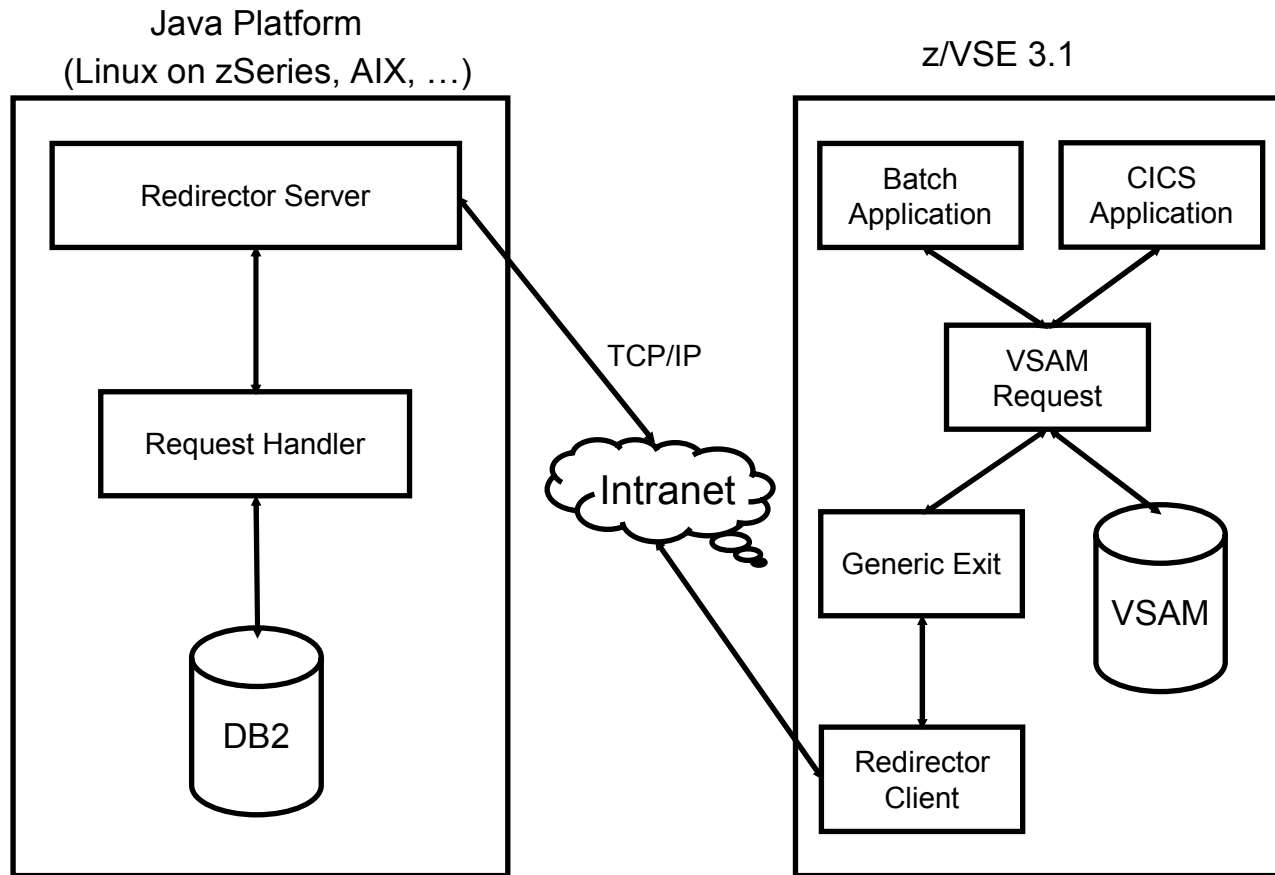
Java Platform
(Linux on zSeries, AIX, …)

Redirector Server

Request Handler

DB2

TCP/IP

Intranet

z/VSE 3.1

Batch Application

CICS Application

VSAM Request

Generic Exit

VSAM

Redirector Client